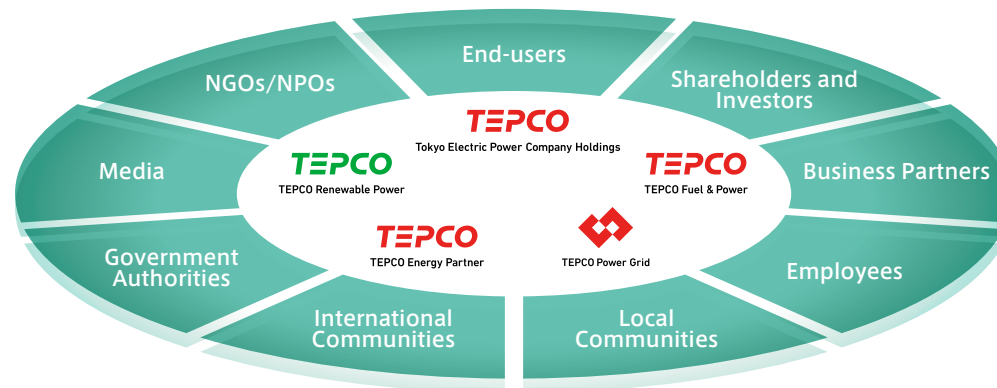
End-users

Shareholders and Investors

Business Partners

Employees

Local Communities

International Communities

Government Authorities

Media

NGOs/NPOs

TEPCO
Tokyo Electric Power Company Holdings

TEPCO
TEPCO Renewable Power

TEPCO
TEPCO Fuel & Power

TEPCO
TEPCO Energy Partner

TEPCO Power Grid